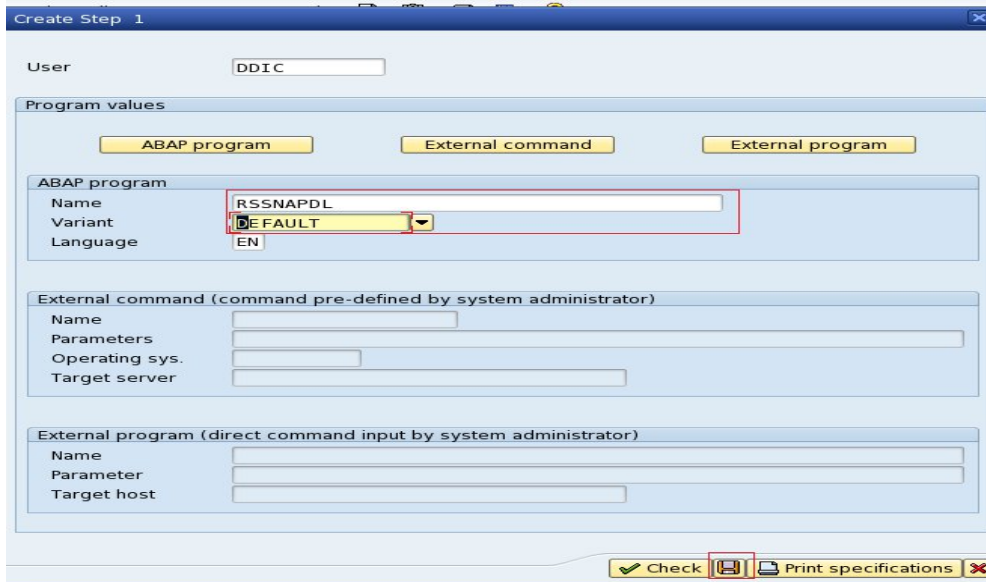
Create Step 1

User DDIC

Program values

ABAP program

External command

External program

ABAP program

Name RSSNAPDL

Variant DEFAULT

Language EN

External command (command pre-defined by system administrator)

Name

Parameters

Operating sys.

Target server

External program (direct command input by system administrator)

Name

Parameter

Target host

Check

Print specifications